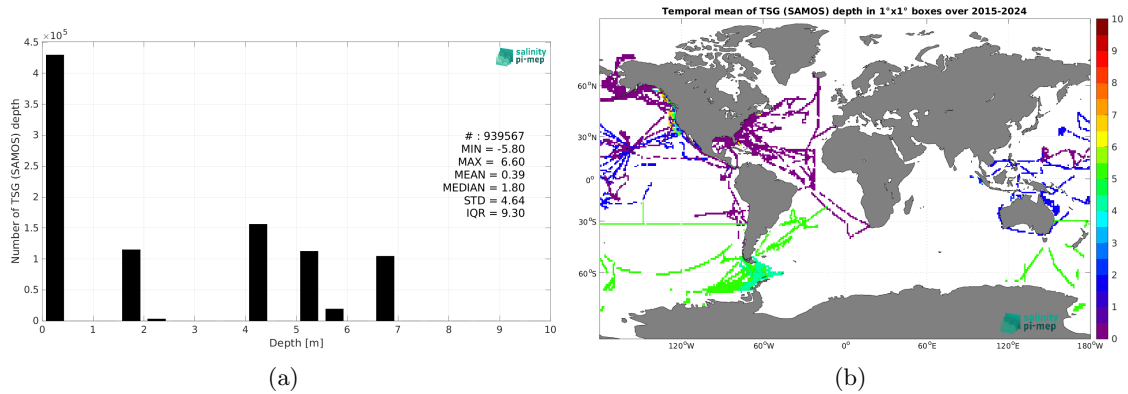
$4.5 \times 10^5$
4
3.5
3
2.5
2
1.5
1
0.5
0
Number of TSG (SAMOS) depth

salinity pi-mep

# : 939567
MIN = -5.80
MAX = 6.60
MEAN = 0.39
MEDIAN = 1.80
STD = 4.64
IQR = 9.30

0 1 2 3 4 5 6 7 8 9 10
Depth [m]

(a)

Temporal mean of TSG (SAMOS) depth in 1°x1° boxes over 2015-2024

60°N
30°N
0°
30°S
60°S

120°W 60°W 0° 60°E 120°E 180°W

salinity pi-mep

10
9
8
7
6
5
4
3
2
1
0

(b)